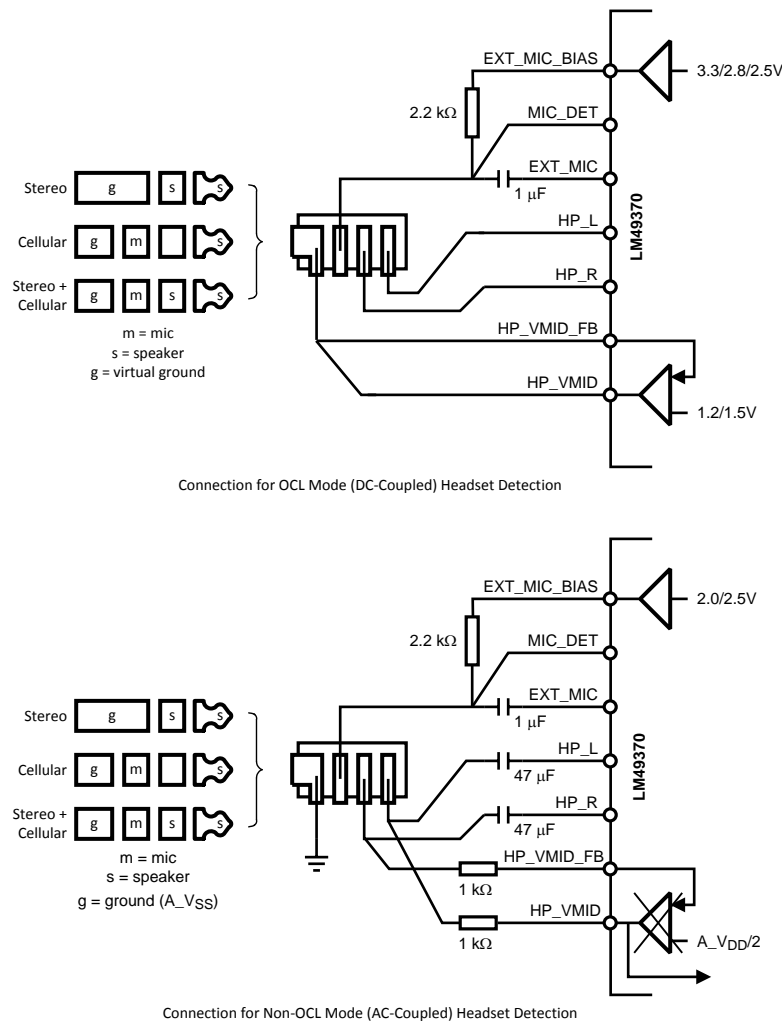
EXT_MIC_BIAS

3.3/2.8/2.5V

2.2 k$\Omega$

MIC_DET

EXT_MIC

1 $\mu$F

LM49370

Stereo g s s

Cellular g m s

Stereo + Cellular g m s s

HP_L

HP_R

m = mic
s = speaker
g = virtual ground

HP_VMID_FB

HP_VMID

1.2/1.5V

Connection for OCL Mode (DC-Coupled) Headset Detection

EXT_MIC_BIAS

2.0/2.5V

2.2 k$\Omega$

MIC_DET

EXT_MIC

1 $\mu$F

Stereo g s s

Cellular g m s

Stereo + Cellular g m s s

HP_L

47 $\mu$F

LM49370

HP_R

47 $\mu$F

m = mic
s = speaker
g = ground (A_V$_{SS}$)

HP_VMID_FB

1 k$\Omega$

HP_VMID

1 k$\Omega$

A_V$_{DD}$/2

Connection for Non-OCL Mode (AC-Coupled) Headset Detection